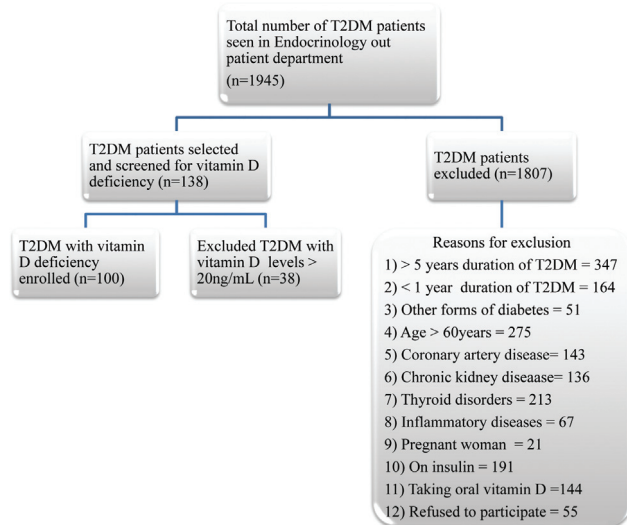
Total number of T2DM patients seen in Endocrinology out patient department (n=1945)

T2DM patients selected and screened for vitamin D deficiency (n=138)

T2DM patients excluded (n=1807)

T2DM with vitamin D deficiency enrolled (n=100)

Excluded T2DM with vitamin D levels > 20ng/mL (n=38)

Reasons for exclusion
1) > 5 years duration of T2DM = 347
2) < 1 year duration of T2DM = 164
3) Other forms of diabetes = 51
4) Age > 60years = 275
5) Coronary artery disease= 143
6) Chronic kidney diseaase= 136
7) Thyroid disorders = 213
8) Inflammatory diseases = 67
9) Pregnant woman = 21
10) On insulin = 191
11) Taking oral vitamin D =144
12) Refused to participate = 55